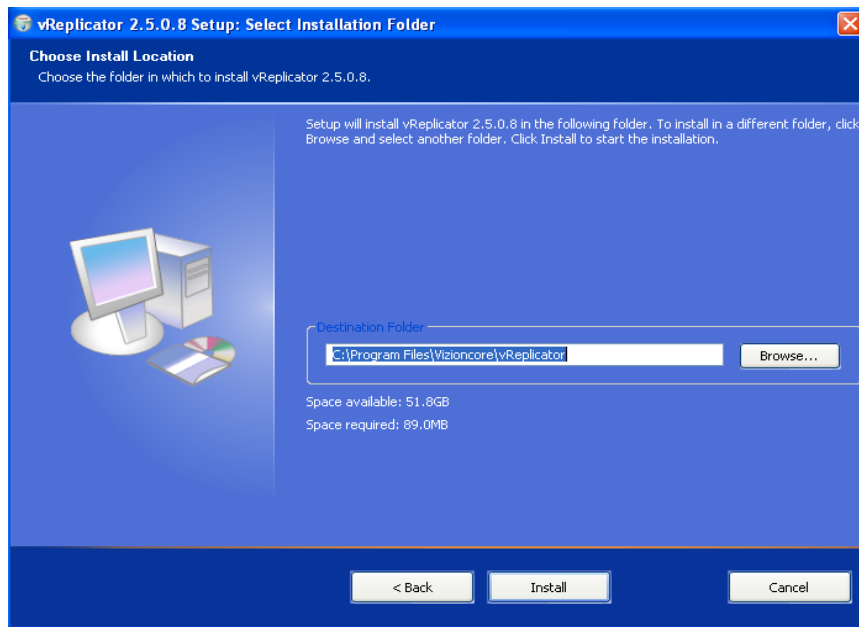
vReplicator 2.5.0.8 Setup: Select Installation Folder

Choose Install Location
Choose the folder in which to install vReplicator 2.5.0.8.

Setup will install vReplicator 2.5.0.8 in the following folder. To install in a different folder, click Browse and select another folder. Click Install to start the installation.

Destination Folder
C:\Program Files\Vizioncore\vReplicator
Browse...

Space available: 51.8GB
Space required: 89.0MB

< Back
Install
Cancel